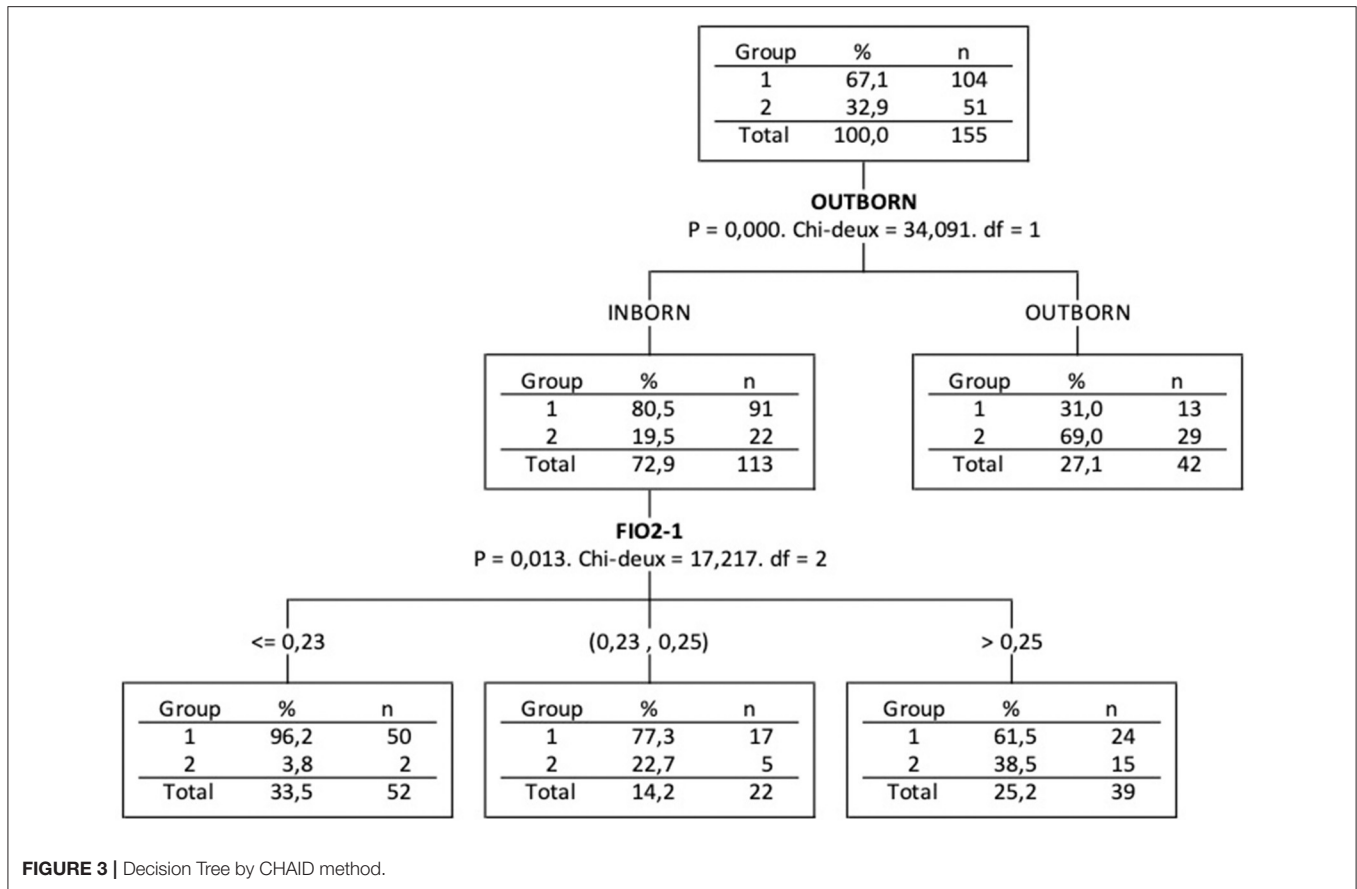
| Group | % | n |
|---|---|---|
| 1 | 67,1 | 104 |
| 2 | 32,9 | 51 |
| Total | 100,0 | 155 |

**OUTBORN**
P = 0,000. Chi-deux = 34,091. df = 1

INBORN

| Group | % | n |
|---|---|---|
| 1 | 80,5 | 91 |
| 2 | 19,5 | 22 |
| Total | 72,9 | 113 |

OUTBORN

| Group | % | n |
|---|---|---|
| 1 | 31,0 | 13 |
| 2 | 69,0 | 29 |
| Total | 27,1 | 42 |

**FIO2-1**
P = 0,013. Chi-deux = 17,217. df = 2

<= 0,23

| Group | % | n |
|---|---|---|
| 1 | 96,2 | 50 |
| 2 | 3,8 | 2 |
| Total | 33,5 | 52 |

(0,23 , 0,25)

| Group | % | n |
|---|---|---|
| 1 | 77,3 | 17 |
| 2 | 22,7 | 5 |
| Total | 14,2 | 22 |

> 0,25

| Group | % | n |
|---|---|---|
| 1 | 61,5 | 24 |
| 2 | 38,5 | 15 |
| Total | 25,2 | 39 |

**FIGURE 3 |** Decision Tree by CHAID method.